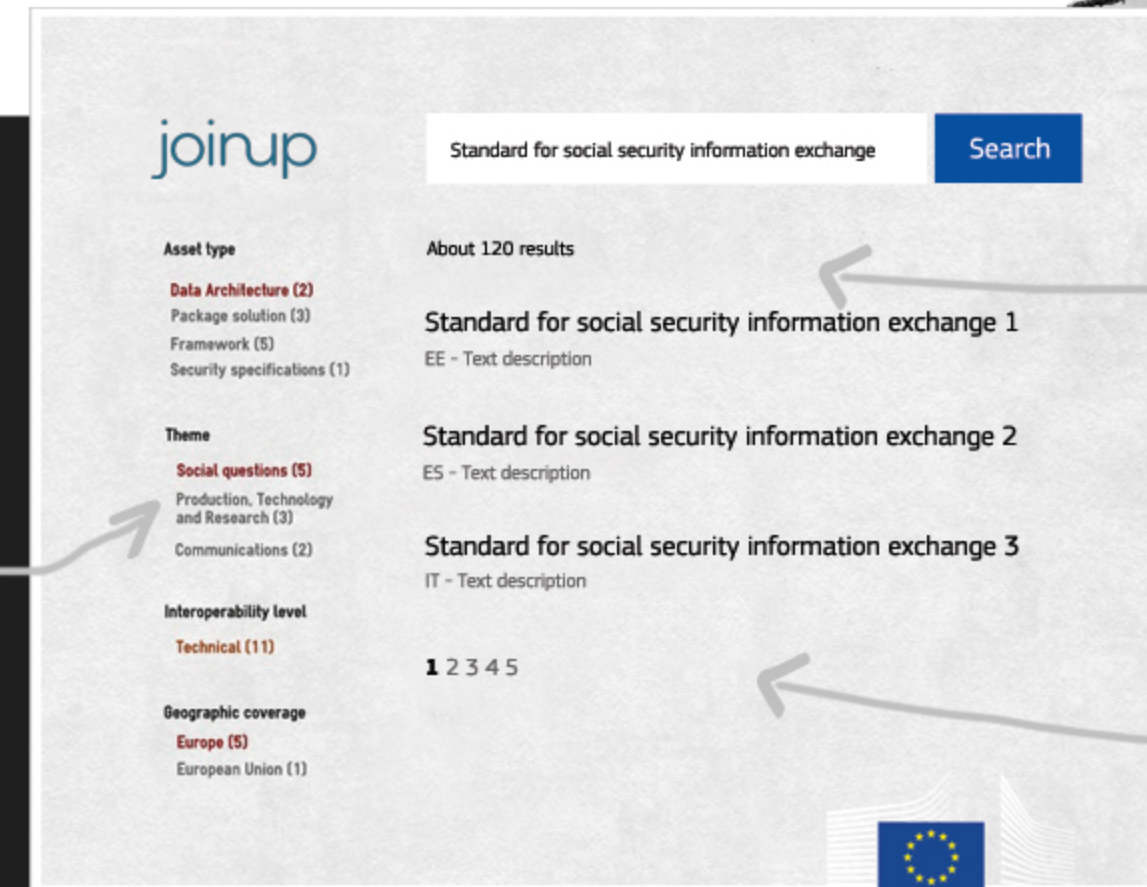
joinup

Standard for social security information exchange

Search

Asset type

Data Architecture (2)
Package solution (3)
Framework (5)
Security specifications (1)

Theme

Social questions (5)
Production, Technology and Research (3)
Communications (2)

Interoperability level

Technical (11)

Geographic coverage

Europe (5)
European Union (1)

About 120 results

Standard for social security information exchange 1
EE - Text description

Standard for social security information exchange 2
ES - Text description

Standard for social security information exchange 3
IT - Text description

1 2 3 4 5